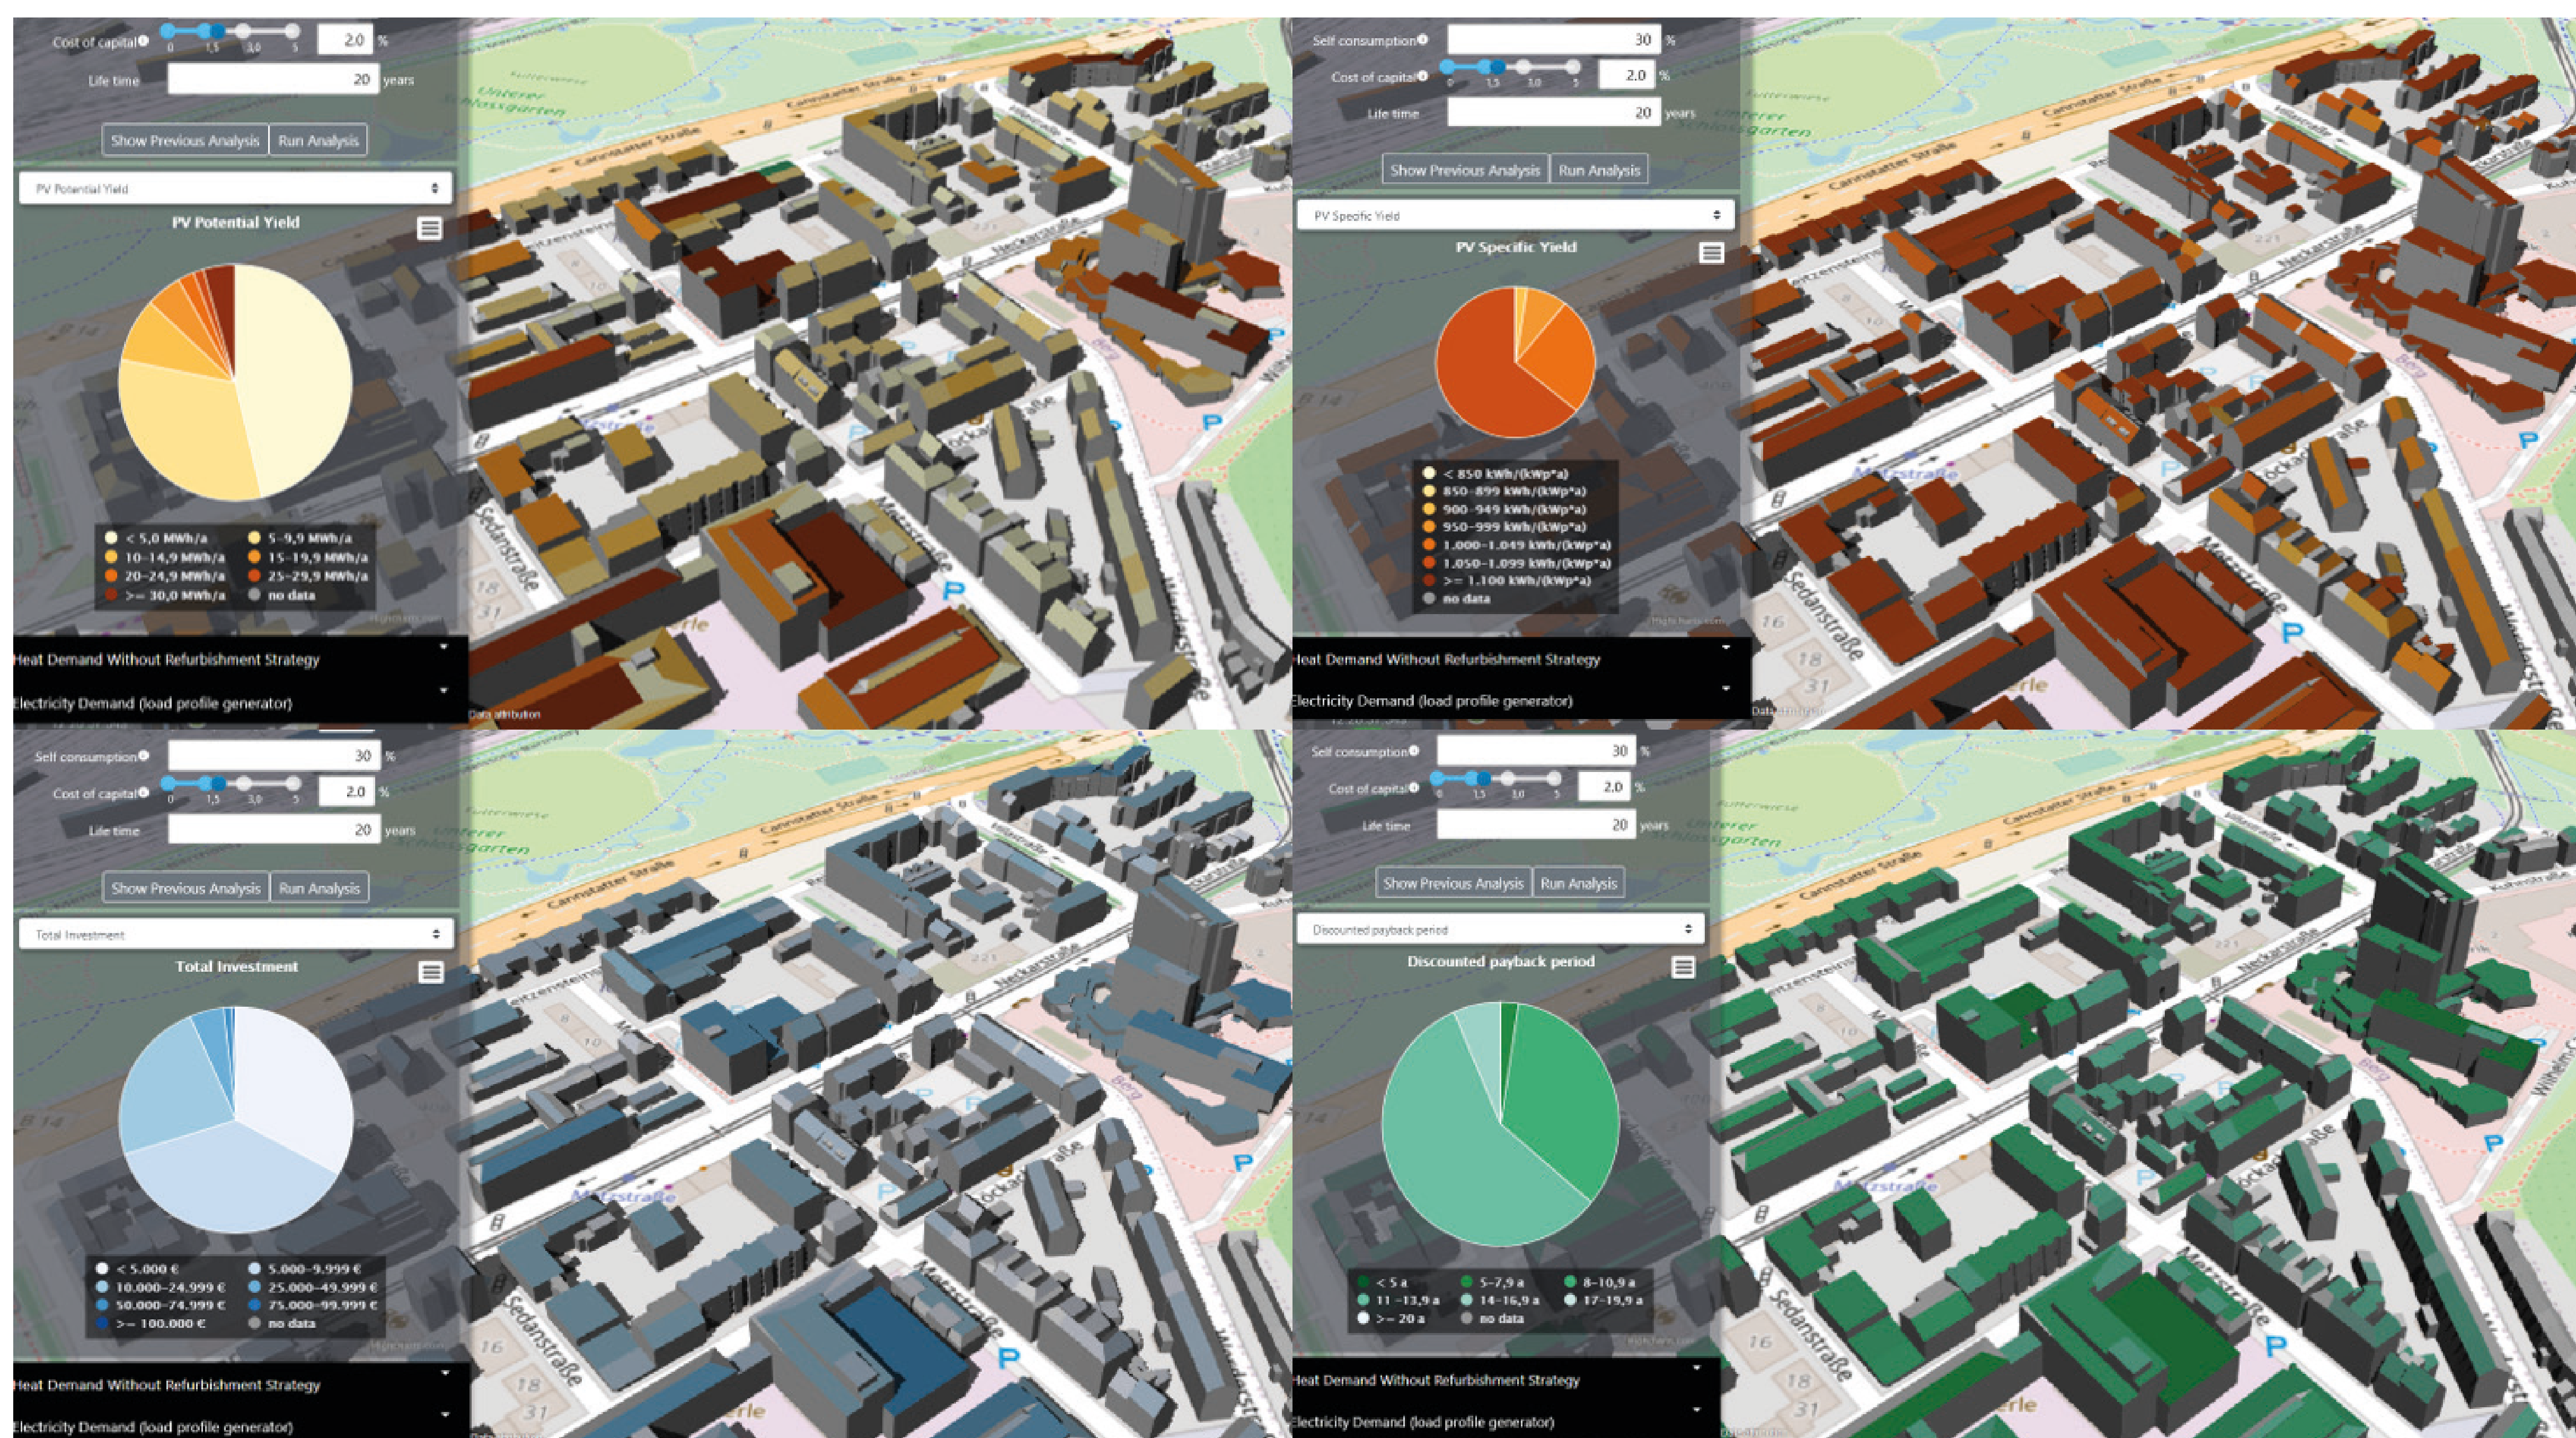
Cost of capital 0 1,5 3,0 5 2.0 %
Life time 20 years
Show Previous Analysis Run Analysis
PV Potential Yield
PV Potential Yield
< 5,0 MWh/a
5–9,9 MWh/a
10–14,9 MWh/a
15–19,9 MWh/a
20–24,9 MWh/a
25–29,9 MWh/a
>= 30,0 MWh/a
no data
Heat Demand Without Refurbishment Strategy
Electricity Demand (load profile generator)
Data attribution
Cannstatter Straße
Unterer Schlossgarten
Neckarstraße
Sedanstraße
Metzstraße

Self consumption 30 %
Cost of capital 0 1,5 3,0 5 2.0 %
Life time 20 years
Show Previous Analysis Run Analysis
PV Specific Yield
PV Specific Yield
< 850 kWh/(kWp*a)
850–899 kWh/(kWp*a)
900–949 kWh/(kWp*a)
950–999 kWh/(kWp*a)
1.000–1.049 kWh/(kWp*a)
1.050–1.099 kWh/(kWp*a)
>= 1.100 kWh/(kWp*a)
no data
Heat Demand Without Refurbishment Strategy
Electricity Demand (load profile generator)
Cannstatter Straße
Unterer Schlossgarten
Neckarstraße
Sedanstraße
Metzstraße

Self consumption 30 %
Cost of capital 0 1,5 3,0 5 2.0 %
Life time 20 years
Show Previous Analysis Run Analysis
Total Investment
Total Investment
< 5.000 €
5.000–9.999 €
10.000–24.999 €
25.000–49.999 €
50.000–74.999 €
75.000–99.999 €
>= 100.000 €
no data
Heat Demand Without Refurbishment Strategy
Electricity Demand (load profile generator)
Cannstatter Straße
Unterer Schlossgarten
Neckarstraße
Sedanstraße
Metzstraße

Self consumption 30 %
Cost of capital 0 1,5 3,0 5 2.0 %
Life time 20 years
Show Previous Analysis Run Analysis
Discounted payback period
Discounted payback period
< 5 a
5–7,9 a
8–10,9 a
11–13,9 a
14–16,9 a
17–19,9 a
>= 20 a
no data
Heat Demand Without Refurbishment Strategy
Electricity Demand (load profile generator)
Cannstatter Straße
Unterer Schlossgarten
Neckarstraße
Sedanstraße
Metzstraße